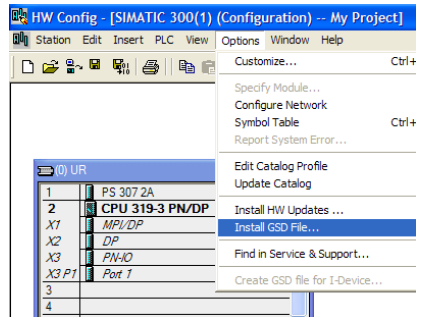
HW Config - [SIMATIC 300(1) (Configuration) -- My Project]

Station Edit Insert PLC View Options Window Help

Customize... Ctrl+

Specify Module...
Configure Network
Symbol Table Ctrl+
Report System Error...

Edit Catalog Profile
Update Catalog

Install HW Updates ...
Install GSD File...

Find in Service & Support...

Create GSD file for I-Device...

(0) UR

| | |
|---|---|
| 1 | PS 307 2A |
| 2 | CPU 319-3 PN/DP |
| X1 | MPI/DP |
| X2 | DP |
| X3 | PN-IO |
| X3 P1 | Port 1 |
| 3 | |
| 4 | |